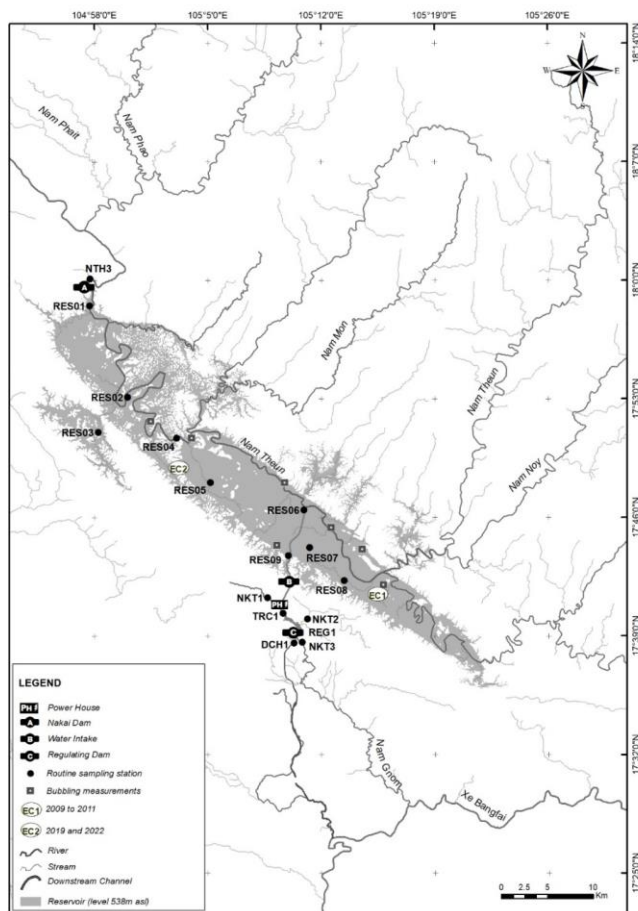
104°58'0"E 105°5'0"E 105°12'0"E 105°19'0"E 105°26'0"E

18°14'0"N
18°7'0"N
18°0'0"N
17°53'0"N
17°46'0"N
17°39'0"N
17°32'0"N
17°25'0"N

N
W E
S

Nam Phait
Nam Phao
Nam Mon
Nam Theun
Nam Noy
Nam Theun
Nam Gnom
Xe Bangfai

NTH3
A
RES01
RES02
RES03
RES04
EC2
RES05
RES06
RES09
RES07
B
RES08
EC1
NKT1
PH
TRC1
NKT2
C
REG1
DCH1
NKT3

LEGEND
PH Power House
A Nakai Dam
B Water Intake
C Regulating Dam
Routine sampling station
Bubbling measurements
EC1 2009 to 2011
EC2 2019 and 2022
River
Stream
Downstream Channel
Reservoir (level 538m asl)

0 2.5 5 10 Km